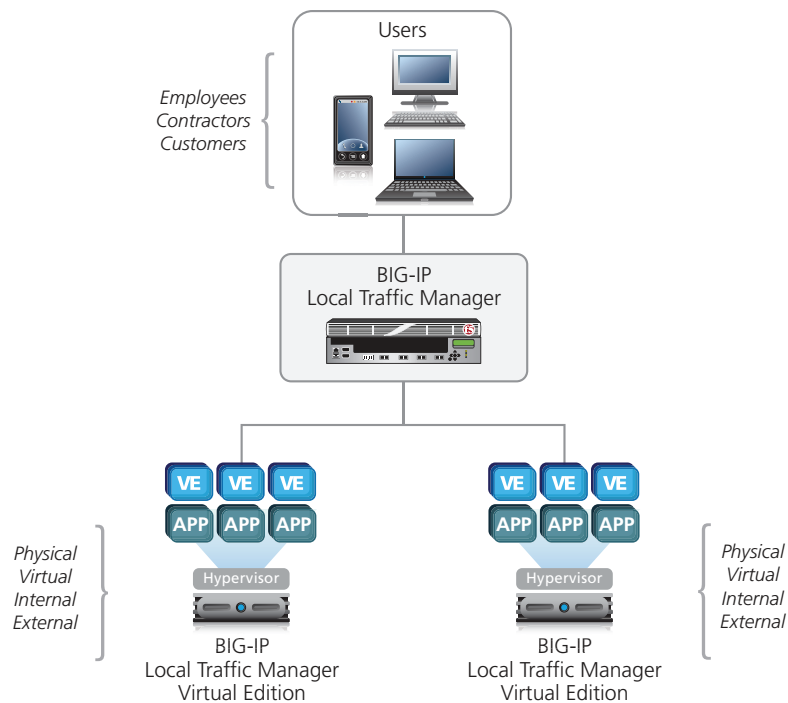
Users

Employees
Contractors
Customers

BIG-IP
Local Traffic Manager

VE VE VE
APP APP APP
Hypervisor

Physical
Virtual
Internal
External

BIG-IP
Local Traffic Manager
Virtual Edition

VE VE VE
APP APP APP
Hypervisor

Physical
Virtual
Internal
External

BIG-IP
Local Traffic Manager
Virtual Edition